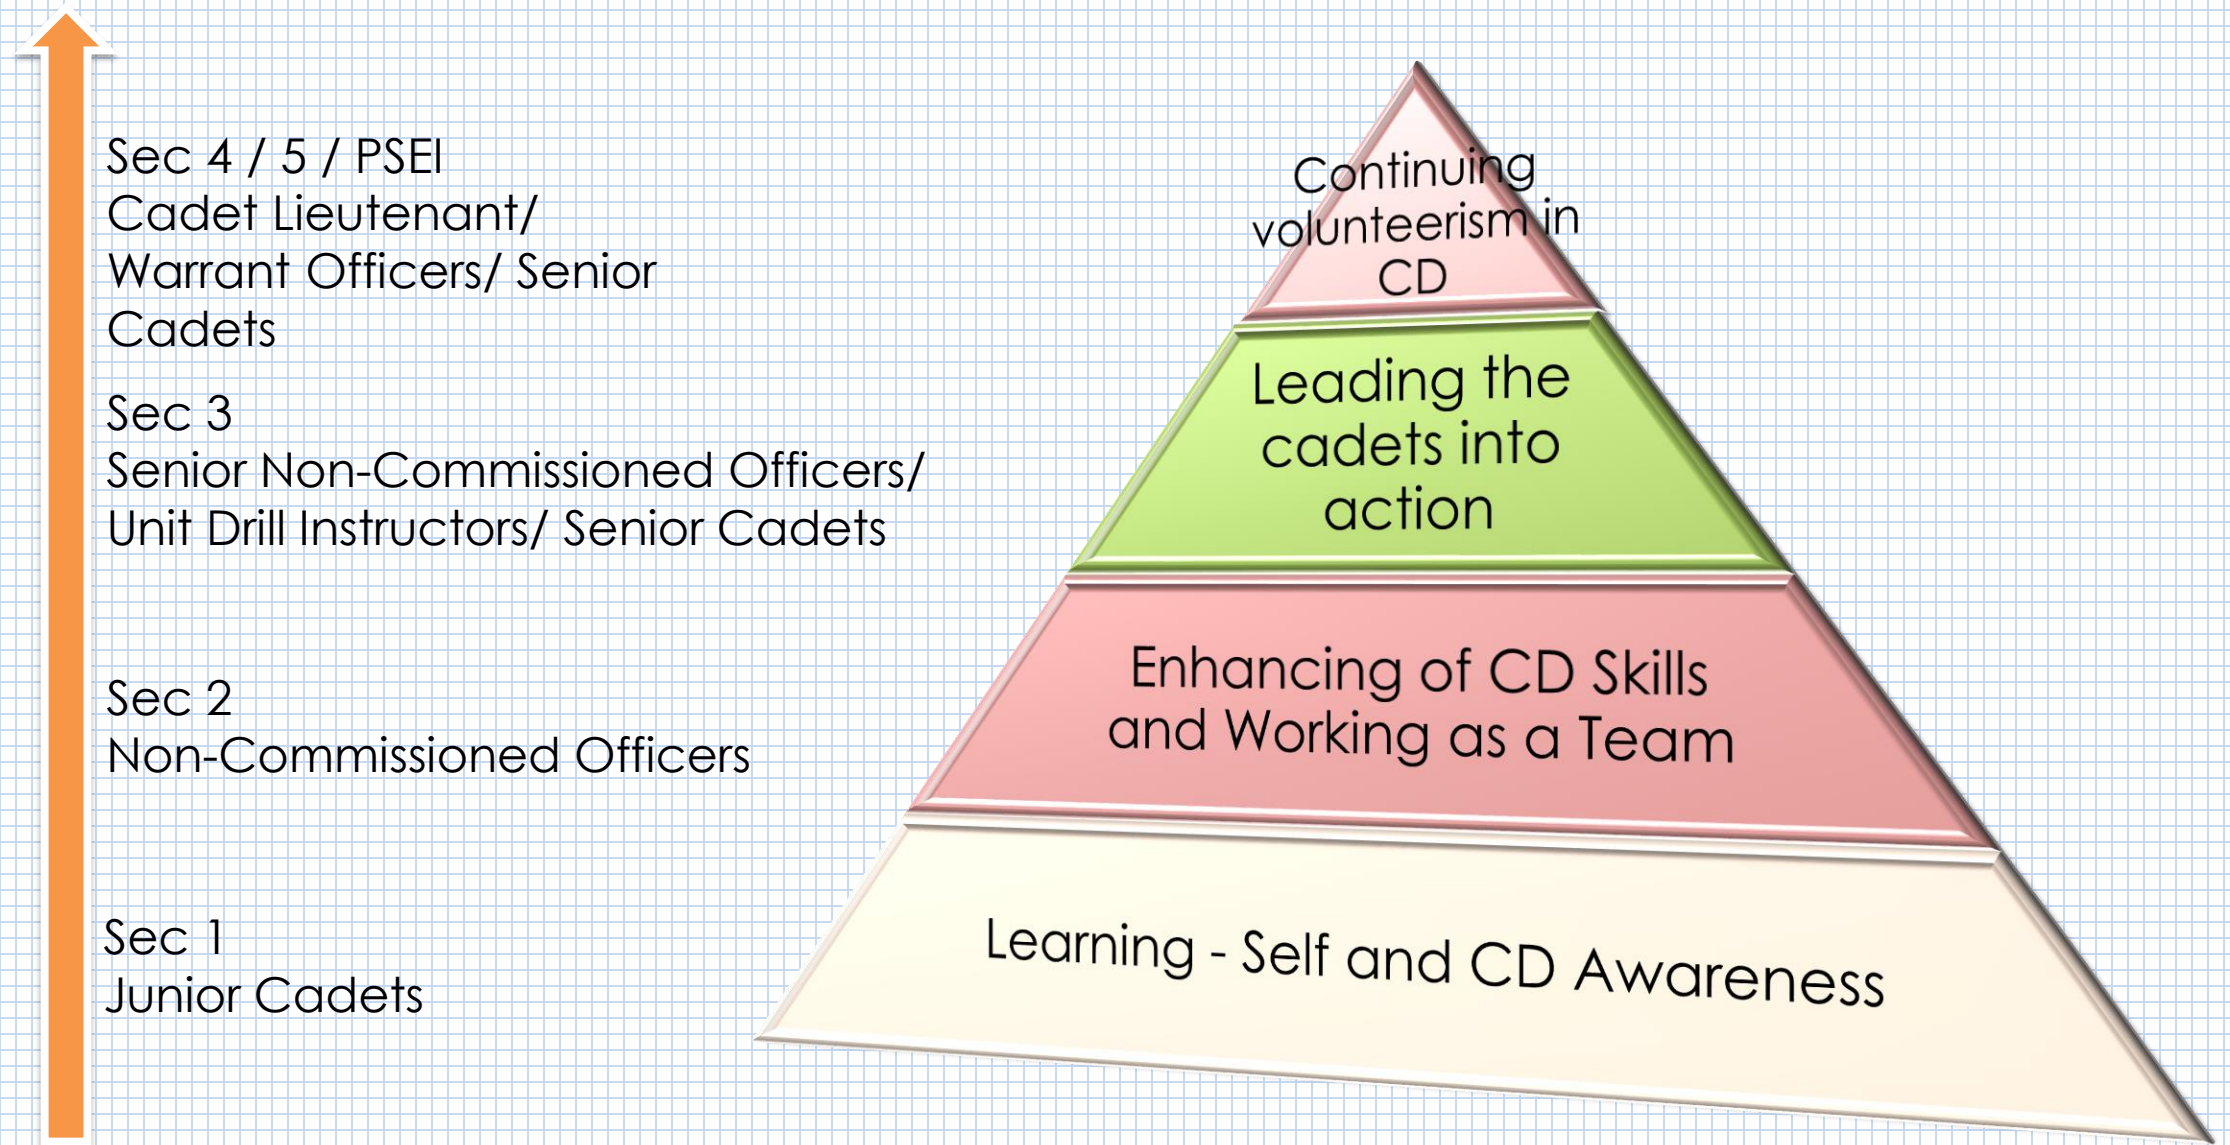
Sec 4 / 5 / PSEI
Cadet Lieutenant/ Warrant Officers/ Senior Cadets

Sec 3
Senior Non-Commissioned Officers/ Unit Drill Instructors/ Senior Cadets

Sec 2
Non-Commissioned Officers

Sec 1
Junior Cadets

Continuing volunteerism in CD

Leading the cadets into action

Enhancing of CD Skills and Working as a Team

Learning - Self and CD Awareness